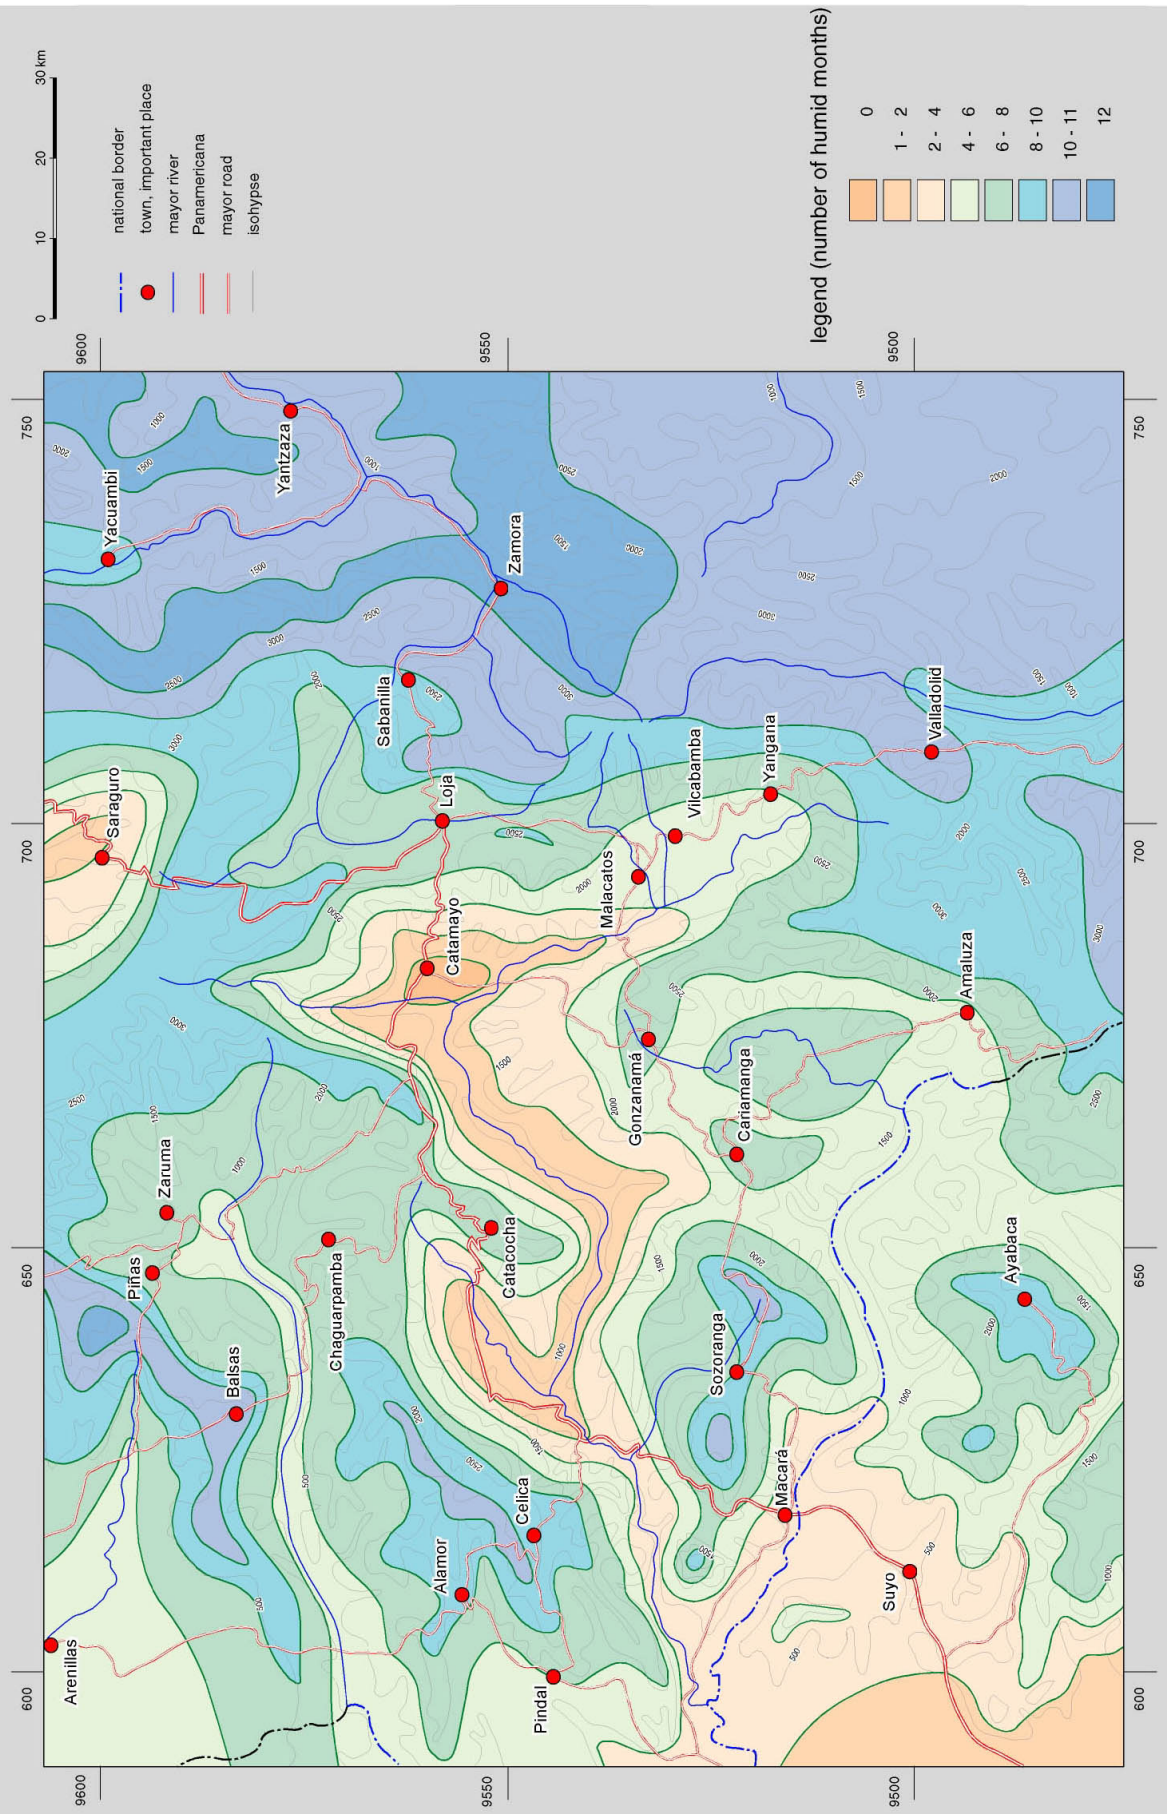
0 10 20 30 km

national border
town, important place
mayor river
Panamericana
mayor road
isohypse

legend (number of humid months)

0
1 - 2
2 - 4
4 - 6
6 - 8
8 - 10
10 - 11
12

9600
9550
9500
750
700
650
600

Yacuambi
Yantzaza
Zamora
Sabanilla
Saraguro
Loja
Vilcabamba
Yangana
Valladolid
Malacatos
Catamayo
Gonzanamá
Amaluza
Cariamanga
Zaruma
Piñas
Catacocha
Chaguarpamba
Balsas
Sozoranga
Ayabaca
Celica
Macará
Alamor
Suyo
Arenillas
Pindal

1000
1500
2000
2500
3000
500